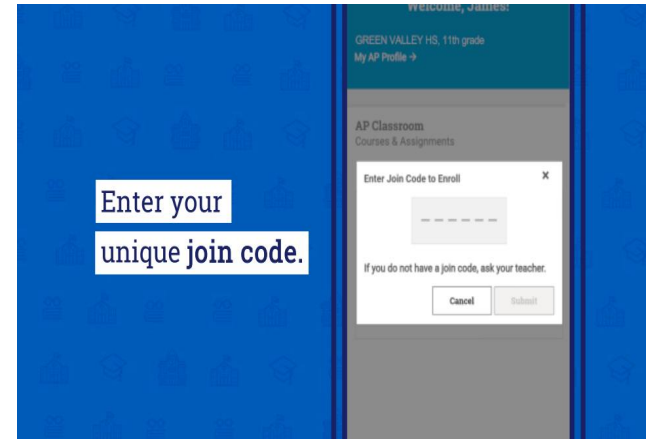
Enter your unique join code.

Welcome, James!

GREEN VALLEY HS, 11th grade
My AP Profile →

AP Classroom
Courses & Assignments

Enter Join Code to Enroll ×

– – – – – –

If you do not have a join code, ask your teacher.

Cancel Submit